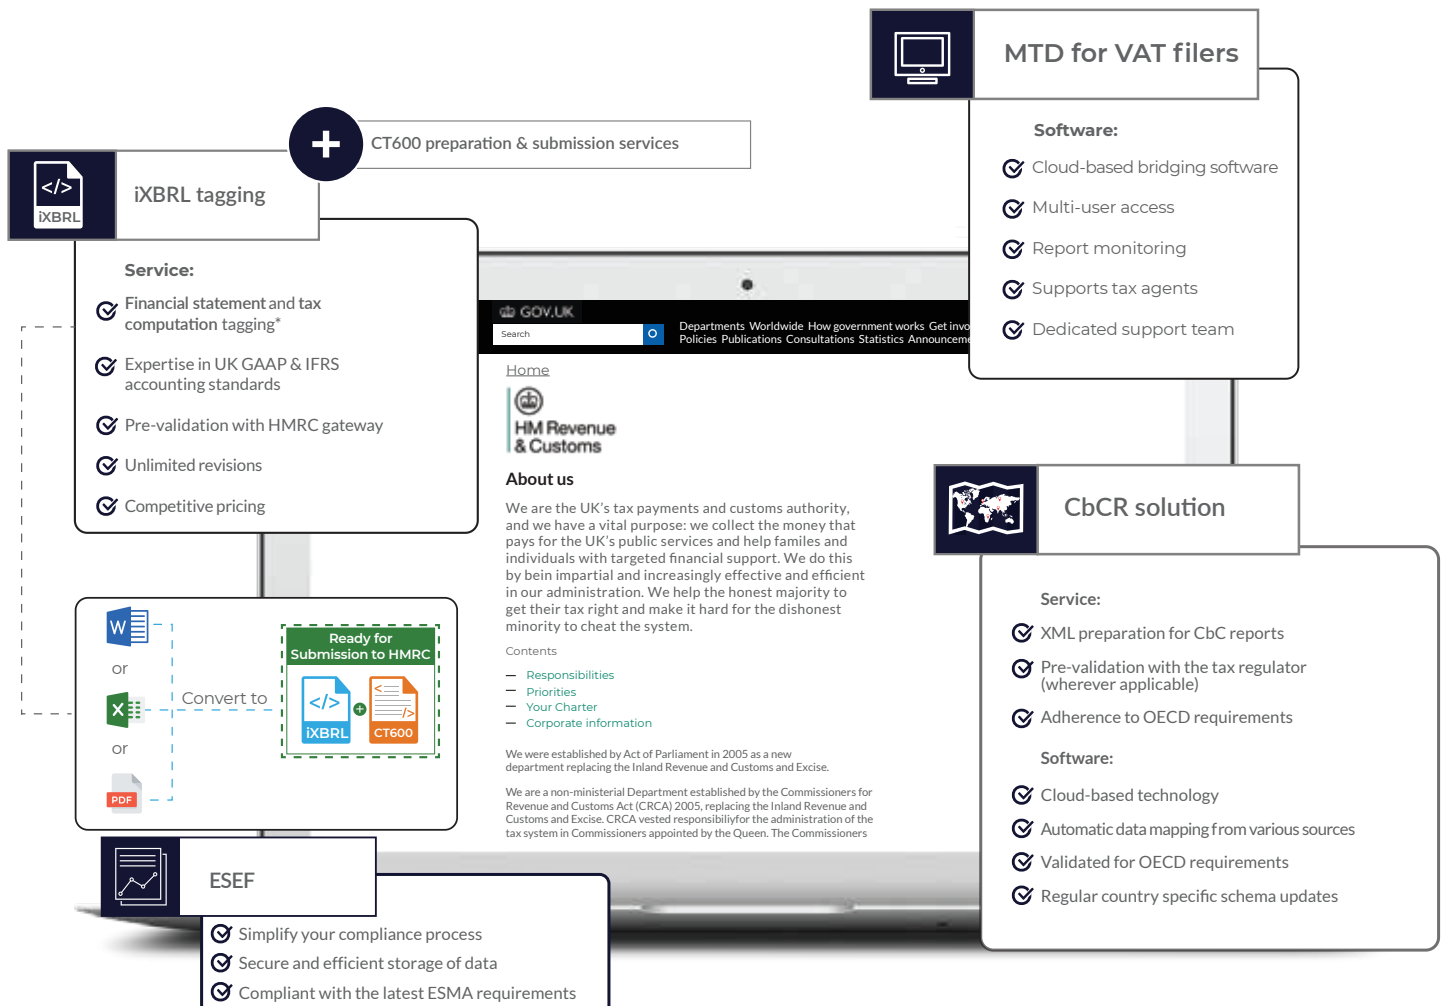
MTD for VAT filers

Software:

Cloud-based bridging software

Multi-user access

Report monitoring

Supports tax agents

Dedicated support team

CT600 preparation & submission services

iXBRL

iXBRL tagging

Service:

Financial statement and tax computation tagging*

Expertise in UK GAAP & IFRS accounting standards

Pre-validation with HMRC gateway

Unlimited revisions

Competitive pricing

GOV.UK

Search

Departments Worldwide How government works Get invo
Policies Publications Consultations Statistics Announceme

Home

HM Revenue & Customs

About us

We are the UK's tax payments and customs authority, and we have a vital purpose: we collect the money that pays for the UK's public services and help familes and individuals with targeted financial support. We do this by bein impartial and increasingly effective and efficient in our administration. We help the honest majority to get their tax right and make it hard for the dishonest minority to cheat the system.

Contents

— Responsibilities
— Priorities
— Your Charter
— Corporate information

We were established by Act of Parliament in 2005 as a new department replacing the Inland Revenue and Customs and Excise.

We are a non-ministerial Department established by the Commissioners for Revenue and Customs Act (CRCA) 2005, replacing the Inland Revenue and Customs and Excise. CRCA vested responsibiliyfor the administration of the tax system in Commissioners appointed by the Queen. The Commissioners

CbCR solution

Service:

XML preparation for CbC reports

Pre-validation with the tax regulator (wherever applicable)

Adherence to OECD requirements

Software:

Cloud-based technology

Automatic data mapping from various sources

Validated for OECD requirements

Regular country specific schema updates

W

or

X

or

PDF

Convert to

Ready for Submission to HMRC

iXBRL

CT600

ESEF

Simplify your compliance process

Secure and efficient storage of data

Compliant with the latest ESMA requirements